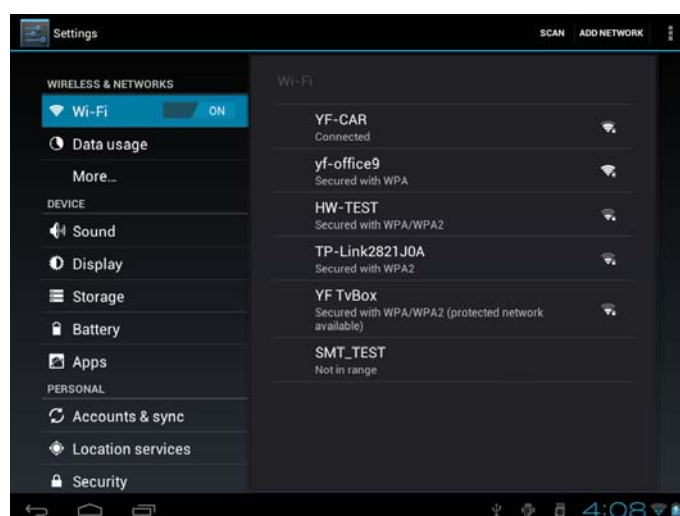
Settings

SCAN ADD NETWORK

WIRELESS & NETWORKS

Wi-Fi ON

Data usage

More...

DEVICE

Sound

Display

Storage

Battery

Apps

PERSONAL

Accounts & sync

Location services

Security

Wi-Fi

YF-CAR
Connected

yf-office9
Secured with WPA

HW-TEST
Secured with WPA/WPA2

TP-Link2821J0A
Secured with WPA2

YF TvBox
Secured with WPA/WPA2 (protected network available)

SMT_TEST
Not in range

4:08